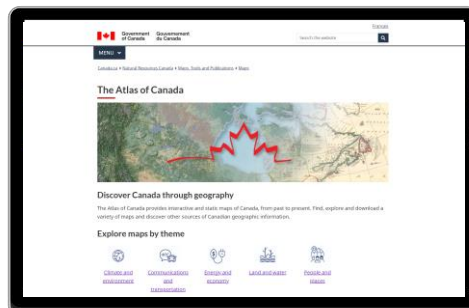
Français

Government of Canada Gouvernement du Canada

Search the website

MENU

Canada.ca > Natural Resources Canada > Maps, Tools and Publications > Maps

The Atlas of Canada

Discover Canada through geography

The Atlas of Canada provides interactive and static maps of Canada, from past to present. Find, explore and download a variety of maps and discover other sources of Canadian geographic information.

Explore maps by theme

Climate and environment

Communications and transportation

Energy and economy

Land and water

People and places